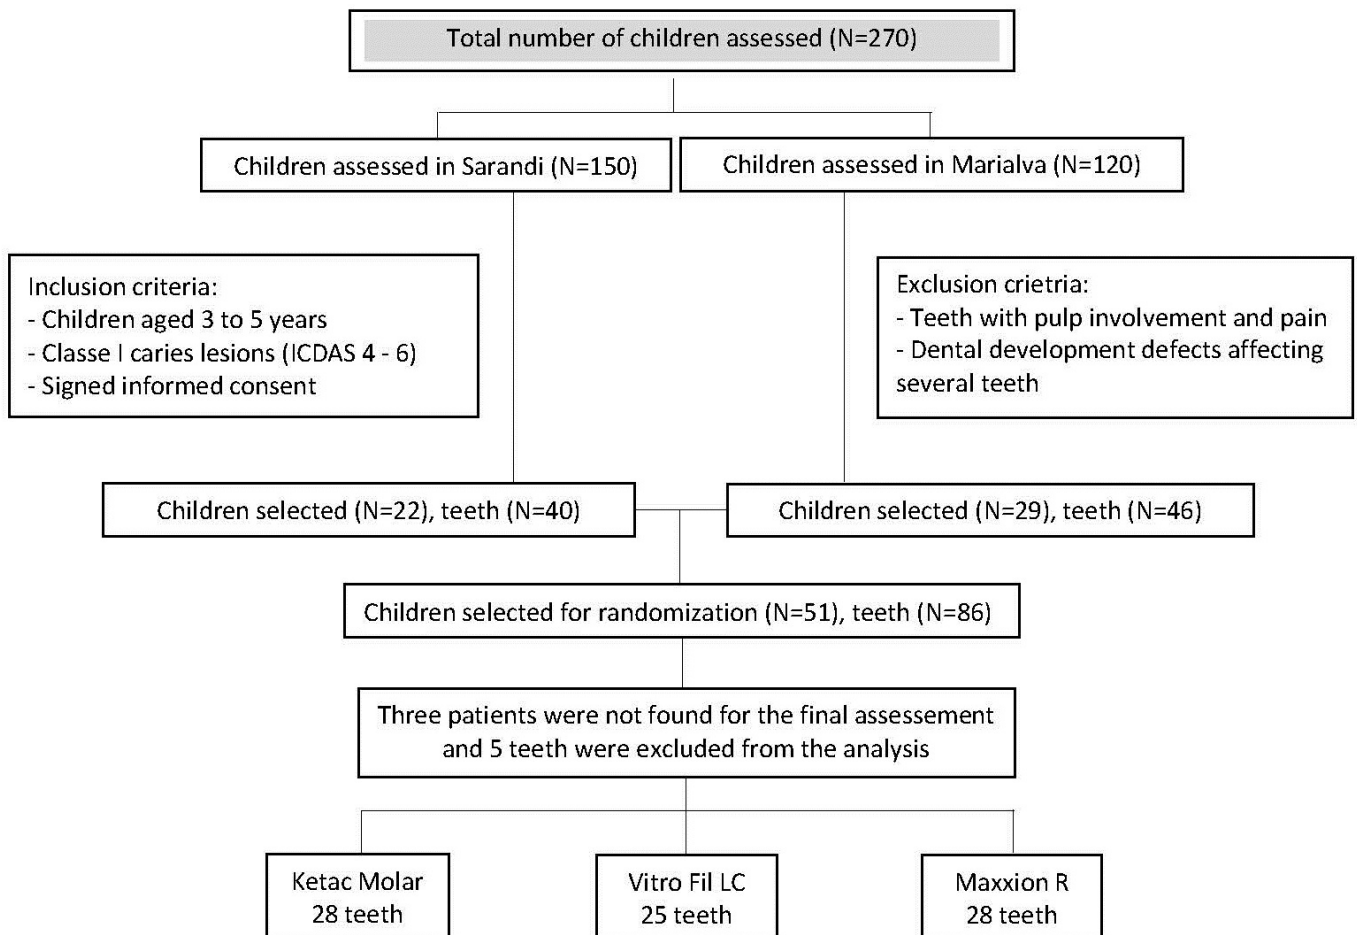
Total number of children assessed (N=270)

Children assessed in Sarandi (N=150)

Children assessed in Marialva (N=120)

Inclusion criteria:
- Children aged 3 to 5 years
- Classe I caries lesions (ICDAS 4 - 6)
- Signed informed consent

Exclusion crietria:
- Teeth with pulp involvement and pain
- Dental development defects affecting several teeth

Children selected (N=22), teeth (N=40)

Children selected (N=29), teeth (N=46)

Children selected for randomization (N=51), teeth (N=86)

Three patients were not found for the final assessement and 5 teeth were excluded from the analysis

Ketac Molar
28 teeth

Vitro Fil LC
25 teeth

Maxxion R
28 teeth